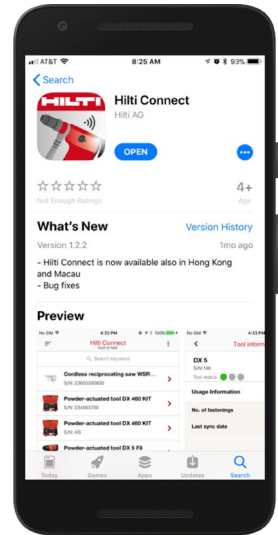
AT&T 8:25 AM 93%

Search

HILTI

Hilti Connect
Hilti AG

OPEN

☆☆☆☆☆
Not Enough Ratings

4+
Age

What's New
Version History

Version 1.2.2
1mo ago

- Hilti Connect is now available also in Hong Kong and Macau
- Bug fixes

Preview

No SIM 4:32 PM 100%
Hilti Connect
Search keyword
Cordless reciprocating saw WSR...
S/N: 23655006600
Powder-actuated tool DX 460 KIT
S/N: 23490750
Powder-actuated tool DX 460 KIT
S/N: AS
Powder-actuated tool DX 5 F8

No SIM 4:33 PM
Tool inform
DX 5
S/N:146
Tool status
Usage Information
No. of fastenings
Last sync date

Today
Games
Apps
Updates
Search